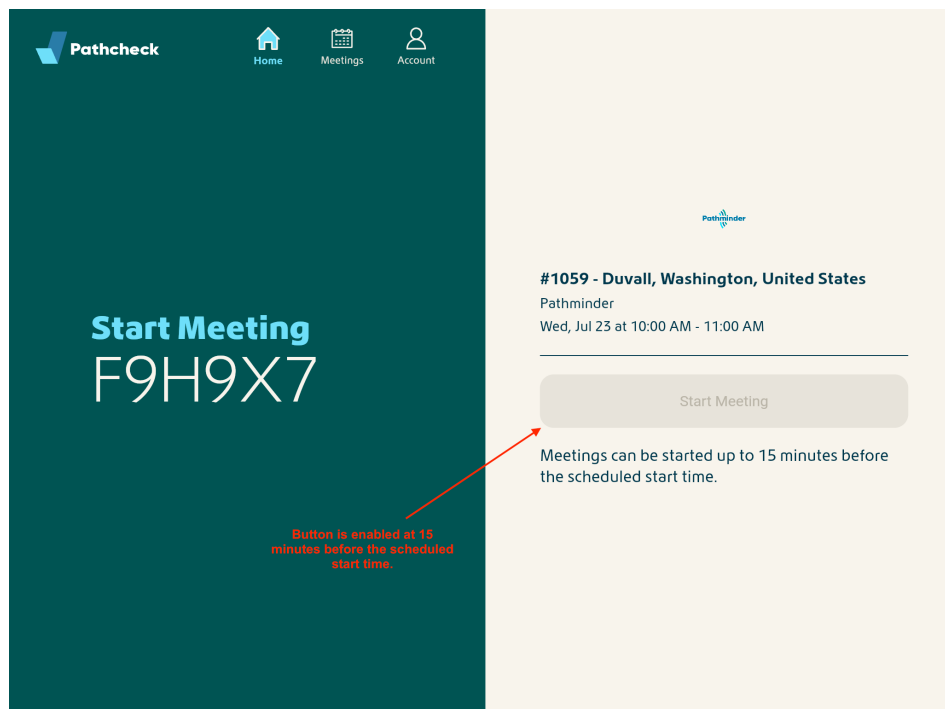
Pathcheck

Home Meetings Account

Start Meeting
F9H9X7

Pathminder

#1059 - Duvall, Washington, United States
Pathminder
Wed, Jul 23 at 10:00 AM - 11:00 AM

Start Meeting

Meetings can be started up to 15 minutes before the scheduled start time.

Button is enabled at 15 minutes before the scheduled start time.